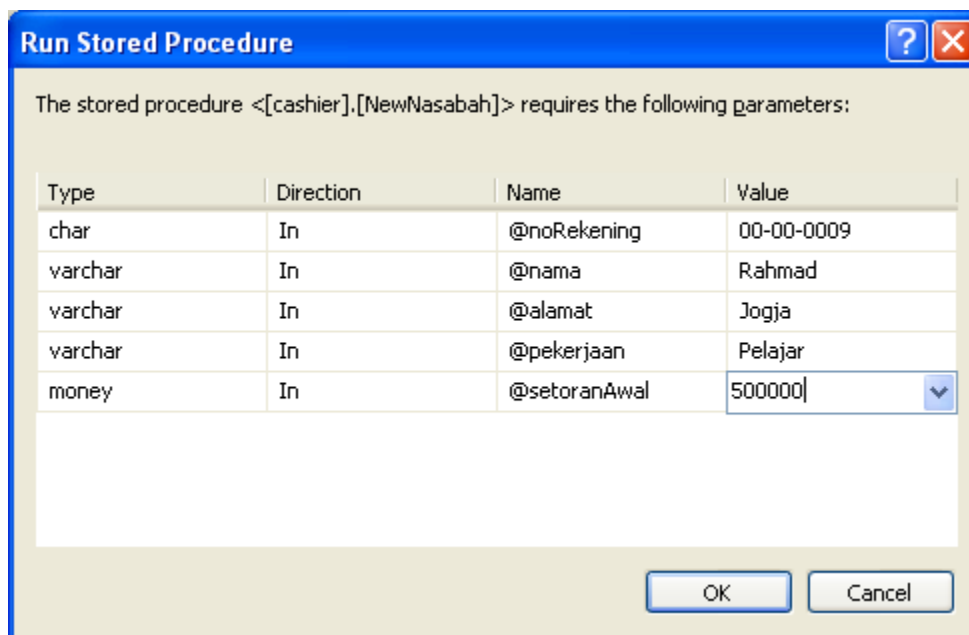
Run Stored Procedure

?

The stored procedure <[cashier].[NewNasabah]> requires the following parameters:

| Type | Direction | Name | Value |
|---|---|---|---|
| char | In | @noRekening | 00-00-0009 |
| varchar | In | @nama | Rahmad |
| varchar | In | @alamat | Jogja |
| varchar | In | @pekerjaan | Pelajar |
| money | In | @setoranAwal | 500000 |

OK

Cancel